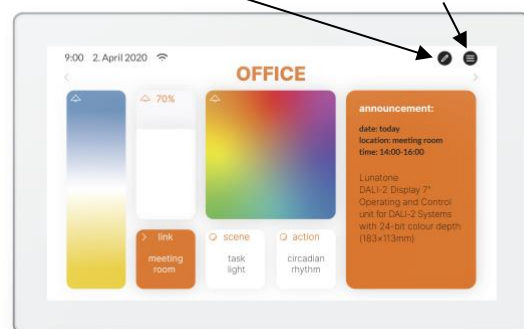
9:00 2. April 2020

OFFICE

70%

announcement:

date: today
location: meeting room
time: 14:00-16:00

Lunatone DALI-2 Display 7" Operating and Control unit for DALI-2 Systems with 24-bit colour depth (183×113mm)

link

meeting room

scene

task light

action

circadian rhythm